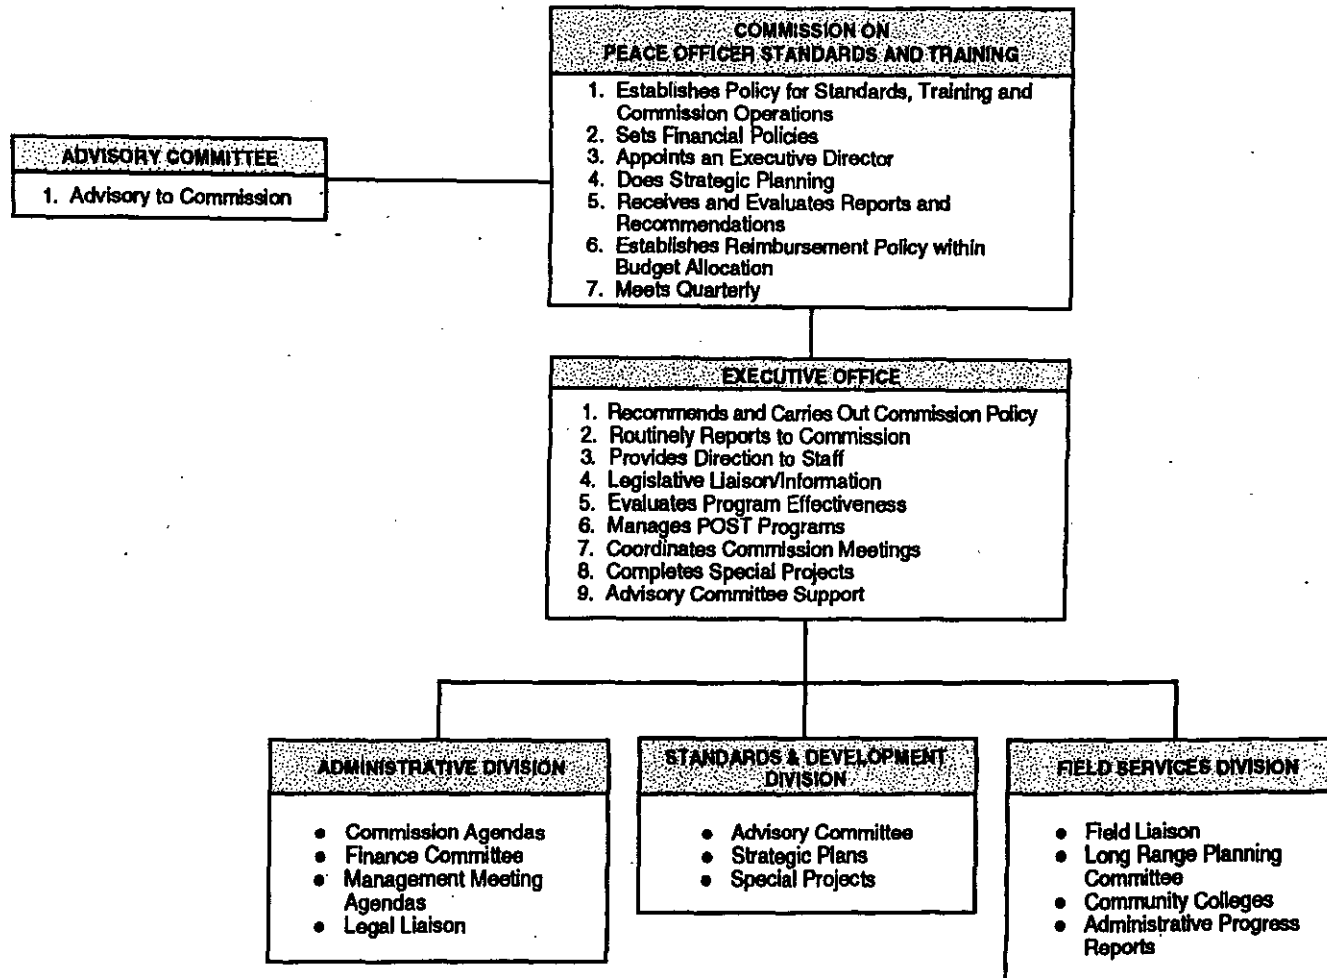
COMMISSION ON PEACE OFFICER STANDARDS AND TRAINING

1. Establishes Policy for Standards, Training and Commission Operations
2. Sets Financial Policies
3. Appoints an Executive Director
4. Does Strategic Planning
5. Receives and Evaluates Reports and Recommendations
6. Establishes Reimbursement Policy within Budget Allocation
7. Meets Quarterly

ADVISORY COMMITTEE

1. Advisory to Commission

EXECUTIVE OFFICE

1. Recommends and Carries Out Commission Policy
2. Routinely Reports to Commission
3. Provides Direction to Staff
4. Legislative Liaison/Information
5. Evaluates Program Effectiveness
6. Manages POST Programs
7. Coordinates Commission Meetings
8. Completes Special Projects
9. Advisory Committee Support

ADMINISTRATIVE DIVISION

- Commission Agendas
- Finance Committee
- Management Meeting Agendas
- Legal Liaison

STANDARDS & DEVELOPMENT DIVISION

- Advisory Committee
- Strategic Plans
- Special Projects

FIELD SERVICES DIVISION

- Field Liaison
- Long Range Planning Committee
- Community Colleges
- Administrative Progress Reports